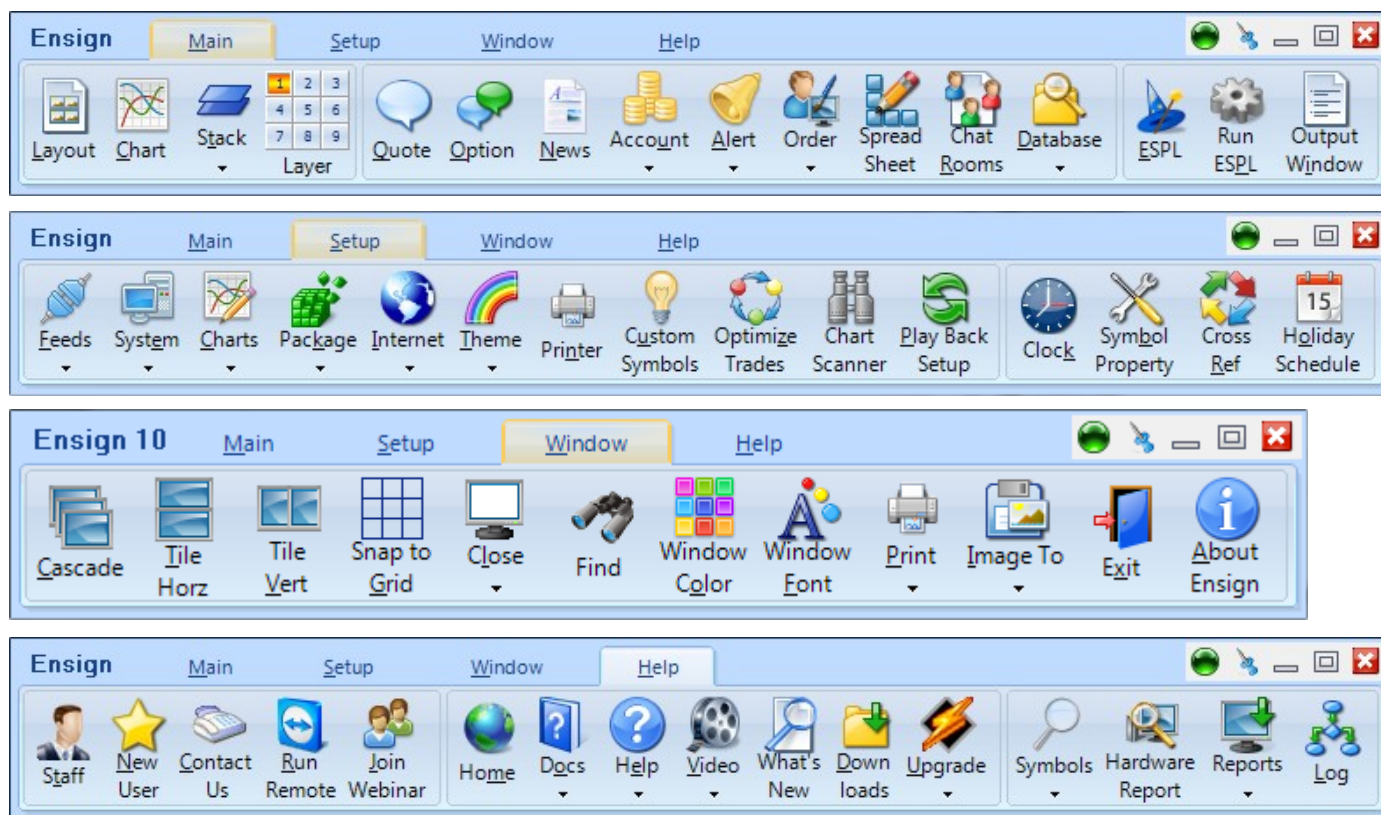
Ensign Main Setup Window Help

Layout Chart Stack Layer 1 2 3 4 5 6 7 8 9 Quote Option News Account Alert Order Spread Sheet Chat Rooms Database ESPL Run ESPL Output Window

Ensign Main Setup Window Help

Feeds System Charts Package Internet Theme Printer Custom Symbols Optimize Trades Chart Scanner Play Back Setup Clock Symbol Property Cross Ref 15 Holiday Schedule

Ensign 10 Main Setup Window Help

Cascade Tile Horz Tile Vert Snap to Grid Close Find Window Color Window Font Print Image To Exit About Ensign

Ensign Main Setup Window Help

Staff New User Contact Us Run Remote Join Webinar Home Docs Help Video What's New Down loads Upgrade Symbols Hardware Report Reports Log